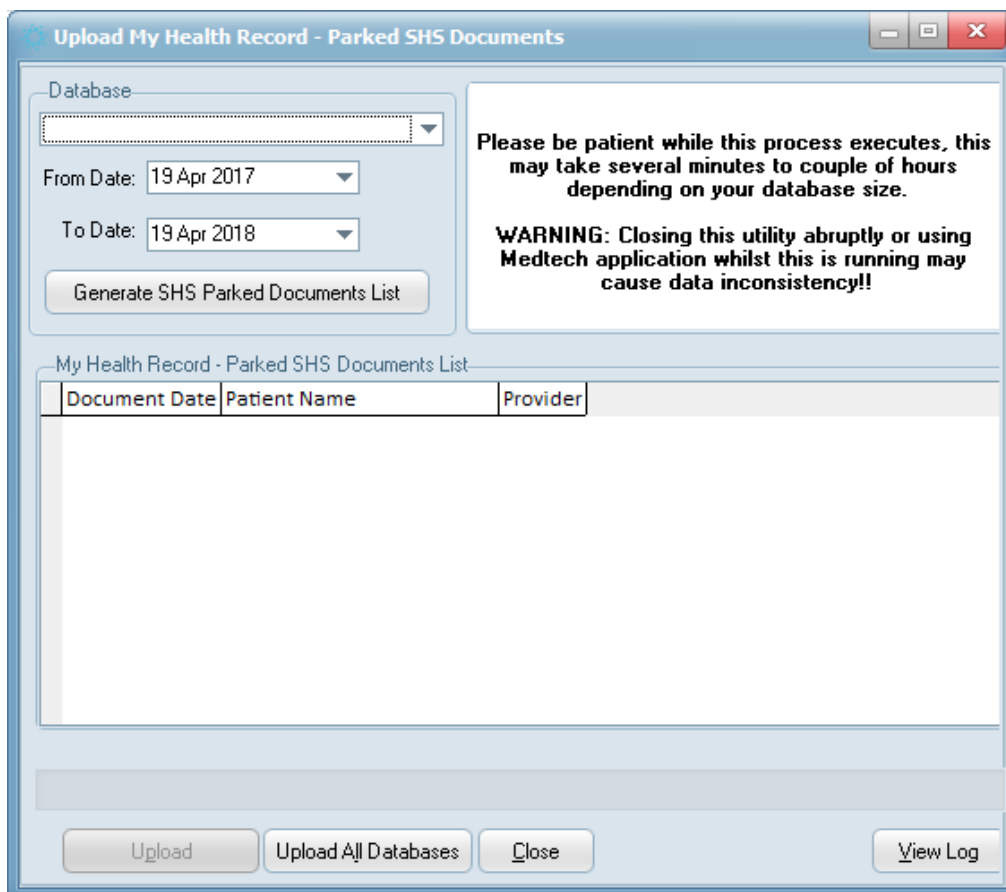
Upload My Health Record - Parked SHS Documents

Database

From Date: 19 Apr 2017

To Date: 19 Apr 2018

Generate SHS Parked Documents List

Please be patient while this process executes, this may take several minutes to couple of hours depending on your database size.

WARNING: Closing this utility abruptly or using Medtech application whilst this is running may cause data inconsistency!!

My Health Record - Parked SHS Documents List

| Document Date | Patient Name | Provider |
|---|---|---|

Upload

Upload All Databases

Close

View Log